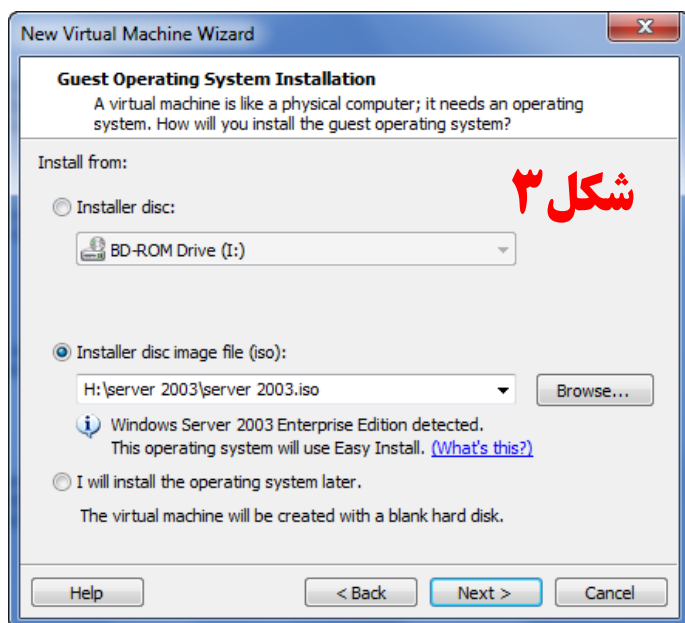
New Virtual Machine Wizard

Guest Operating System Installation
A virtual machine is like a physical computer; it needs an operating system. How will you install the guest operating system?

Install from:

شکل۳

Installer disc:

BD-ROM Drive (I:)

Installer disc image file (iso):

H:\server 2003\server 2003.iso

Browse...

Windows Server 2003 Enterprise Edition detected.
This operating system will use Easy Install. (What's this?)

I will install the operating system later.

The virtual machine will be created with a blank hard disk.

Help

< Back

Next >

Cancel